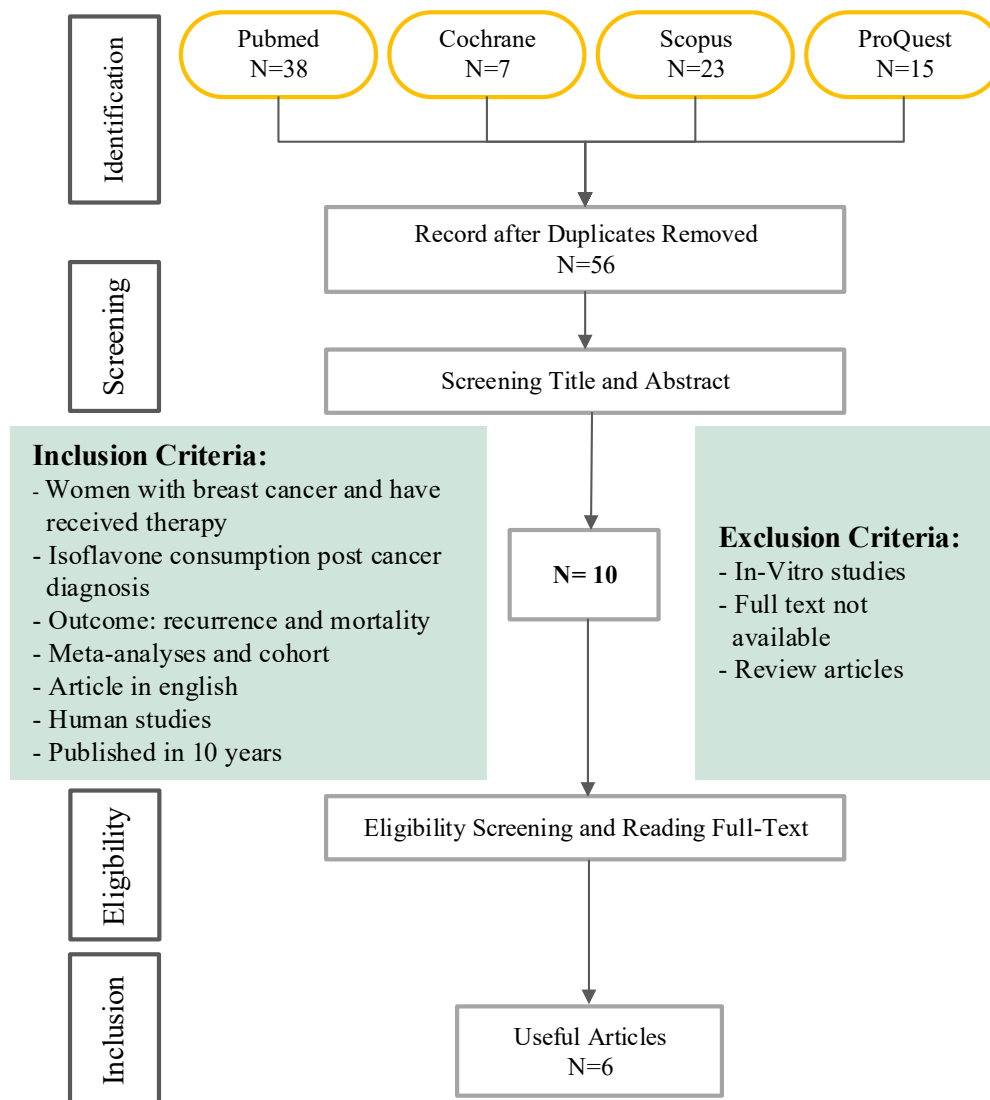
Identification

Pubmed
N=38

Cochrane
N=7

Scopus
N=23

ProQuest
N=15

Record after Duplicates Removed
N=56

Screening

Screening Title and Abstract

**Inclusion Criteria:**
- Women with breast cancer and have received therapy
- Isoflavone consumption post cancer diagnosis
- Outcome: recurrence and mortality
- Meta-analyses and cohort
- Article in english
- Human studies
- Published in 10 years

N= 10

**Exclusion Criteria:**
- In-Vitro studies
- Full text not available
- Review articles

Eligibility

Eligibility Screening and Reading Full-Text

Inclusion

Useful Articles
N=6